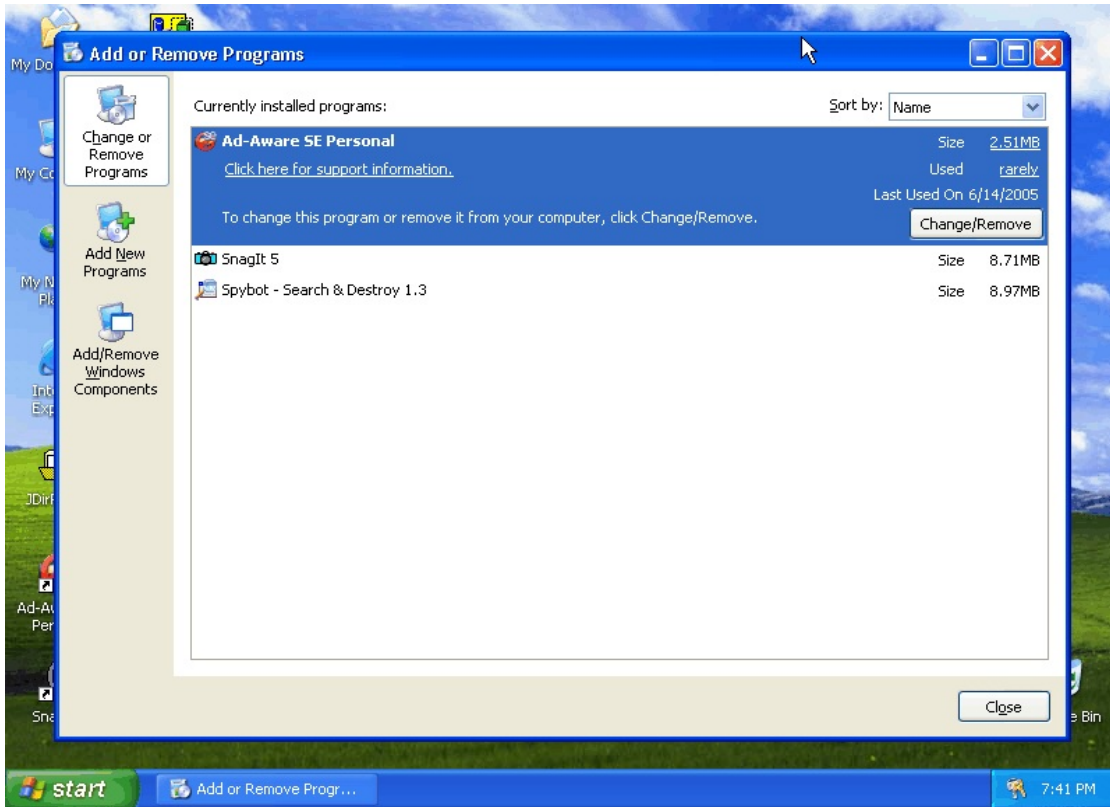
My Do

Add or Remove Programs

Change or Remove Programs

Add New Programs

Add/Remove Windows Components

Currently installed programs:

Sort by: Name

Ad-Aware SE Personal

Size 2.51MB

Click here for support information.

Used rarely

Last Used On 6/14/2005

To change this program or remove it from your computer, click Change/Remove.

Change/Remove

SnagIt 5

Size 8.71MB

Spybot - Search & Destroy 1.3

Size 8.97MB

Close

My Co

My N Pl

Int Exp

JDirf

Ad-A Per

Sna

e Bin

start

Add or Remove Progr...

7:41 PM